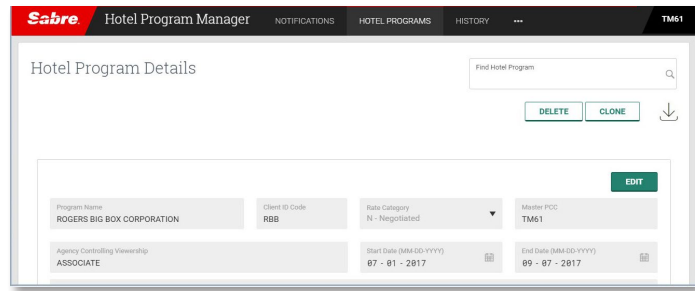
Sabre. Hotel Program Manager NOTIFICATIONS HOTEL PROGRAMS HISTORY ··· TM61

Hotel Program Details

Find Hotel Program

DELETE CLONE

EDIT

Program Name
ROGERS BIG BOX CORPORATION

Client ID Code
RBB

Rate Category
N - Negotiated

Master PCC
TM61

Agency Controlling Viewership
ASSOCIATE

Start Date (MM-DD-YYYY)
07 - 01 - 2017

End Date (MM-DD-YYYY)
09 - 07 - 2017